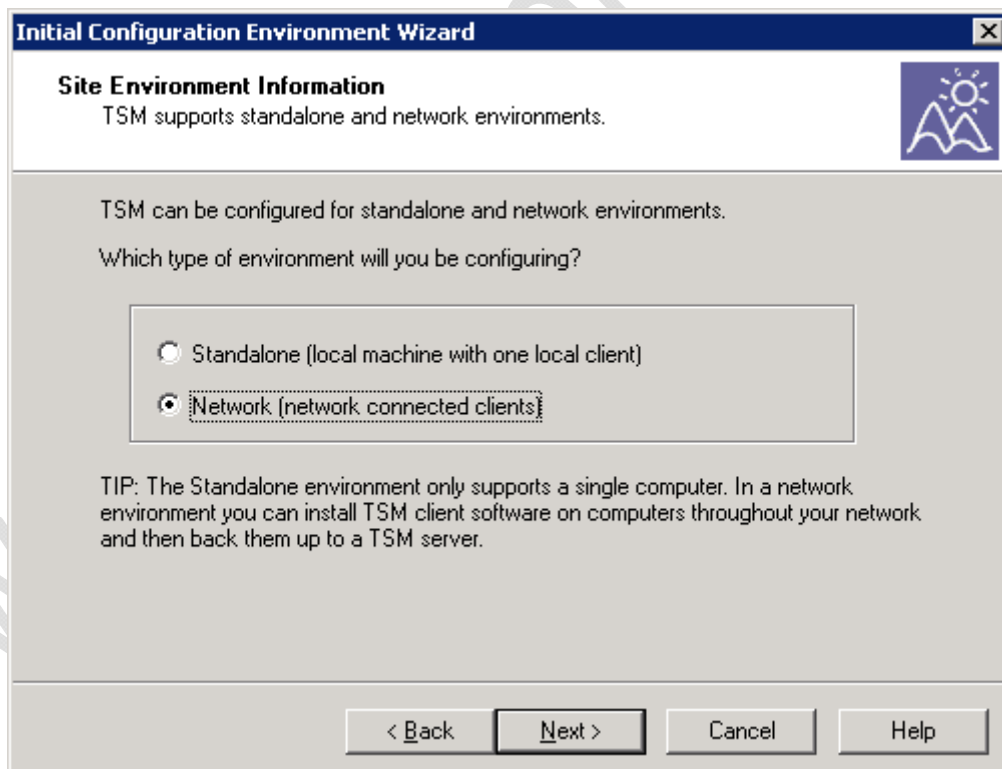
Initial Configuration Environment Wizard

Site Environment Information
TSM supports standalone and network environments.

TSM can be configured for standalone and network environments.

Which type of environment will you be configuring?

Standalone (local machine with one local client)

Network (network connected clients)

TIP: The Standalone environment only supports a single computer. In a network environment you can install TSM client software on computers throughout your network and then back them up to a TSM server.

< Back Next > Cancel Help